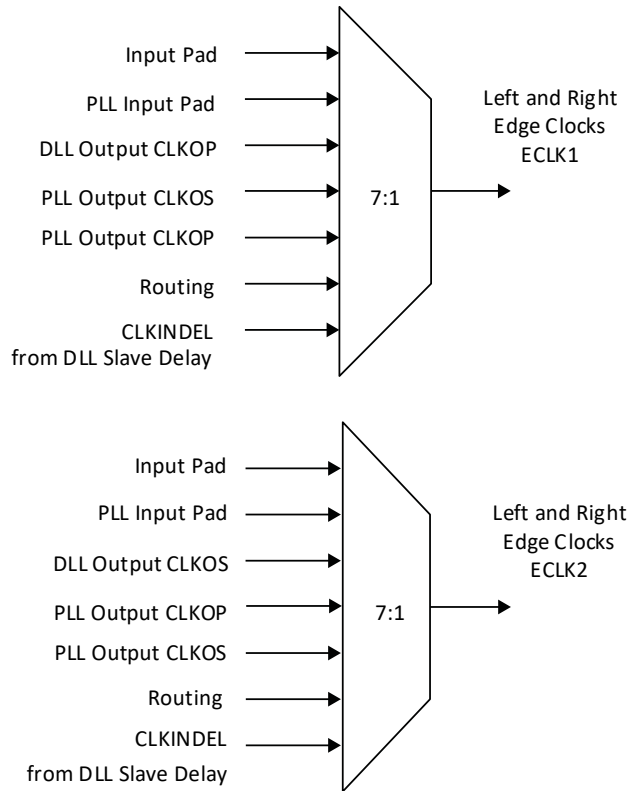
Input Pad
PLL Input Pad
DLL Output CLKOP
PLL Output CLKOS
PLL Output CLKOP
Routing
CLKINDEL from DLL Slave Delay

7:1

Left and Right Edge Clocks ECLK1

Input Pad
PLL Input Pad
DLL Output CLKOS
PLL Output CLKOP
PLL Output CLKOS
Routing
CLKINDEL from DLL Slave Delay

7:1

Left and Right Edge Clocks ECLK2